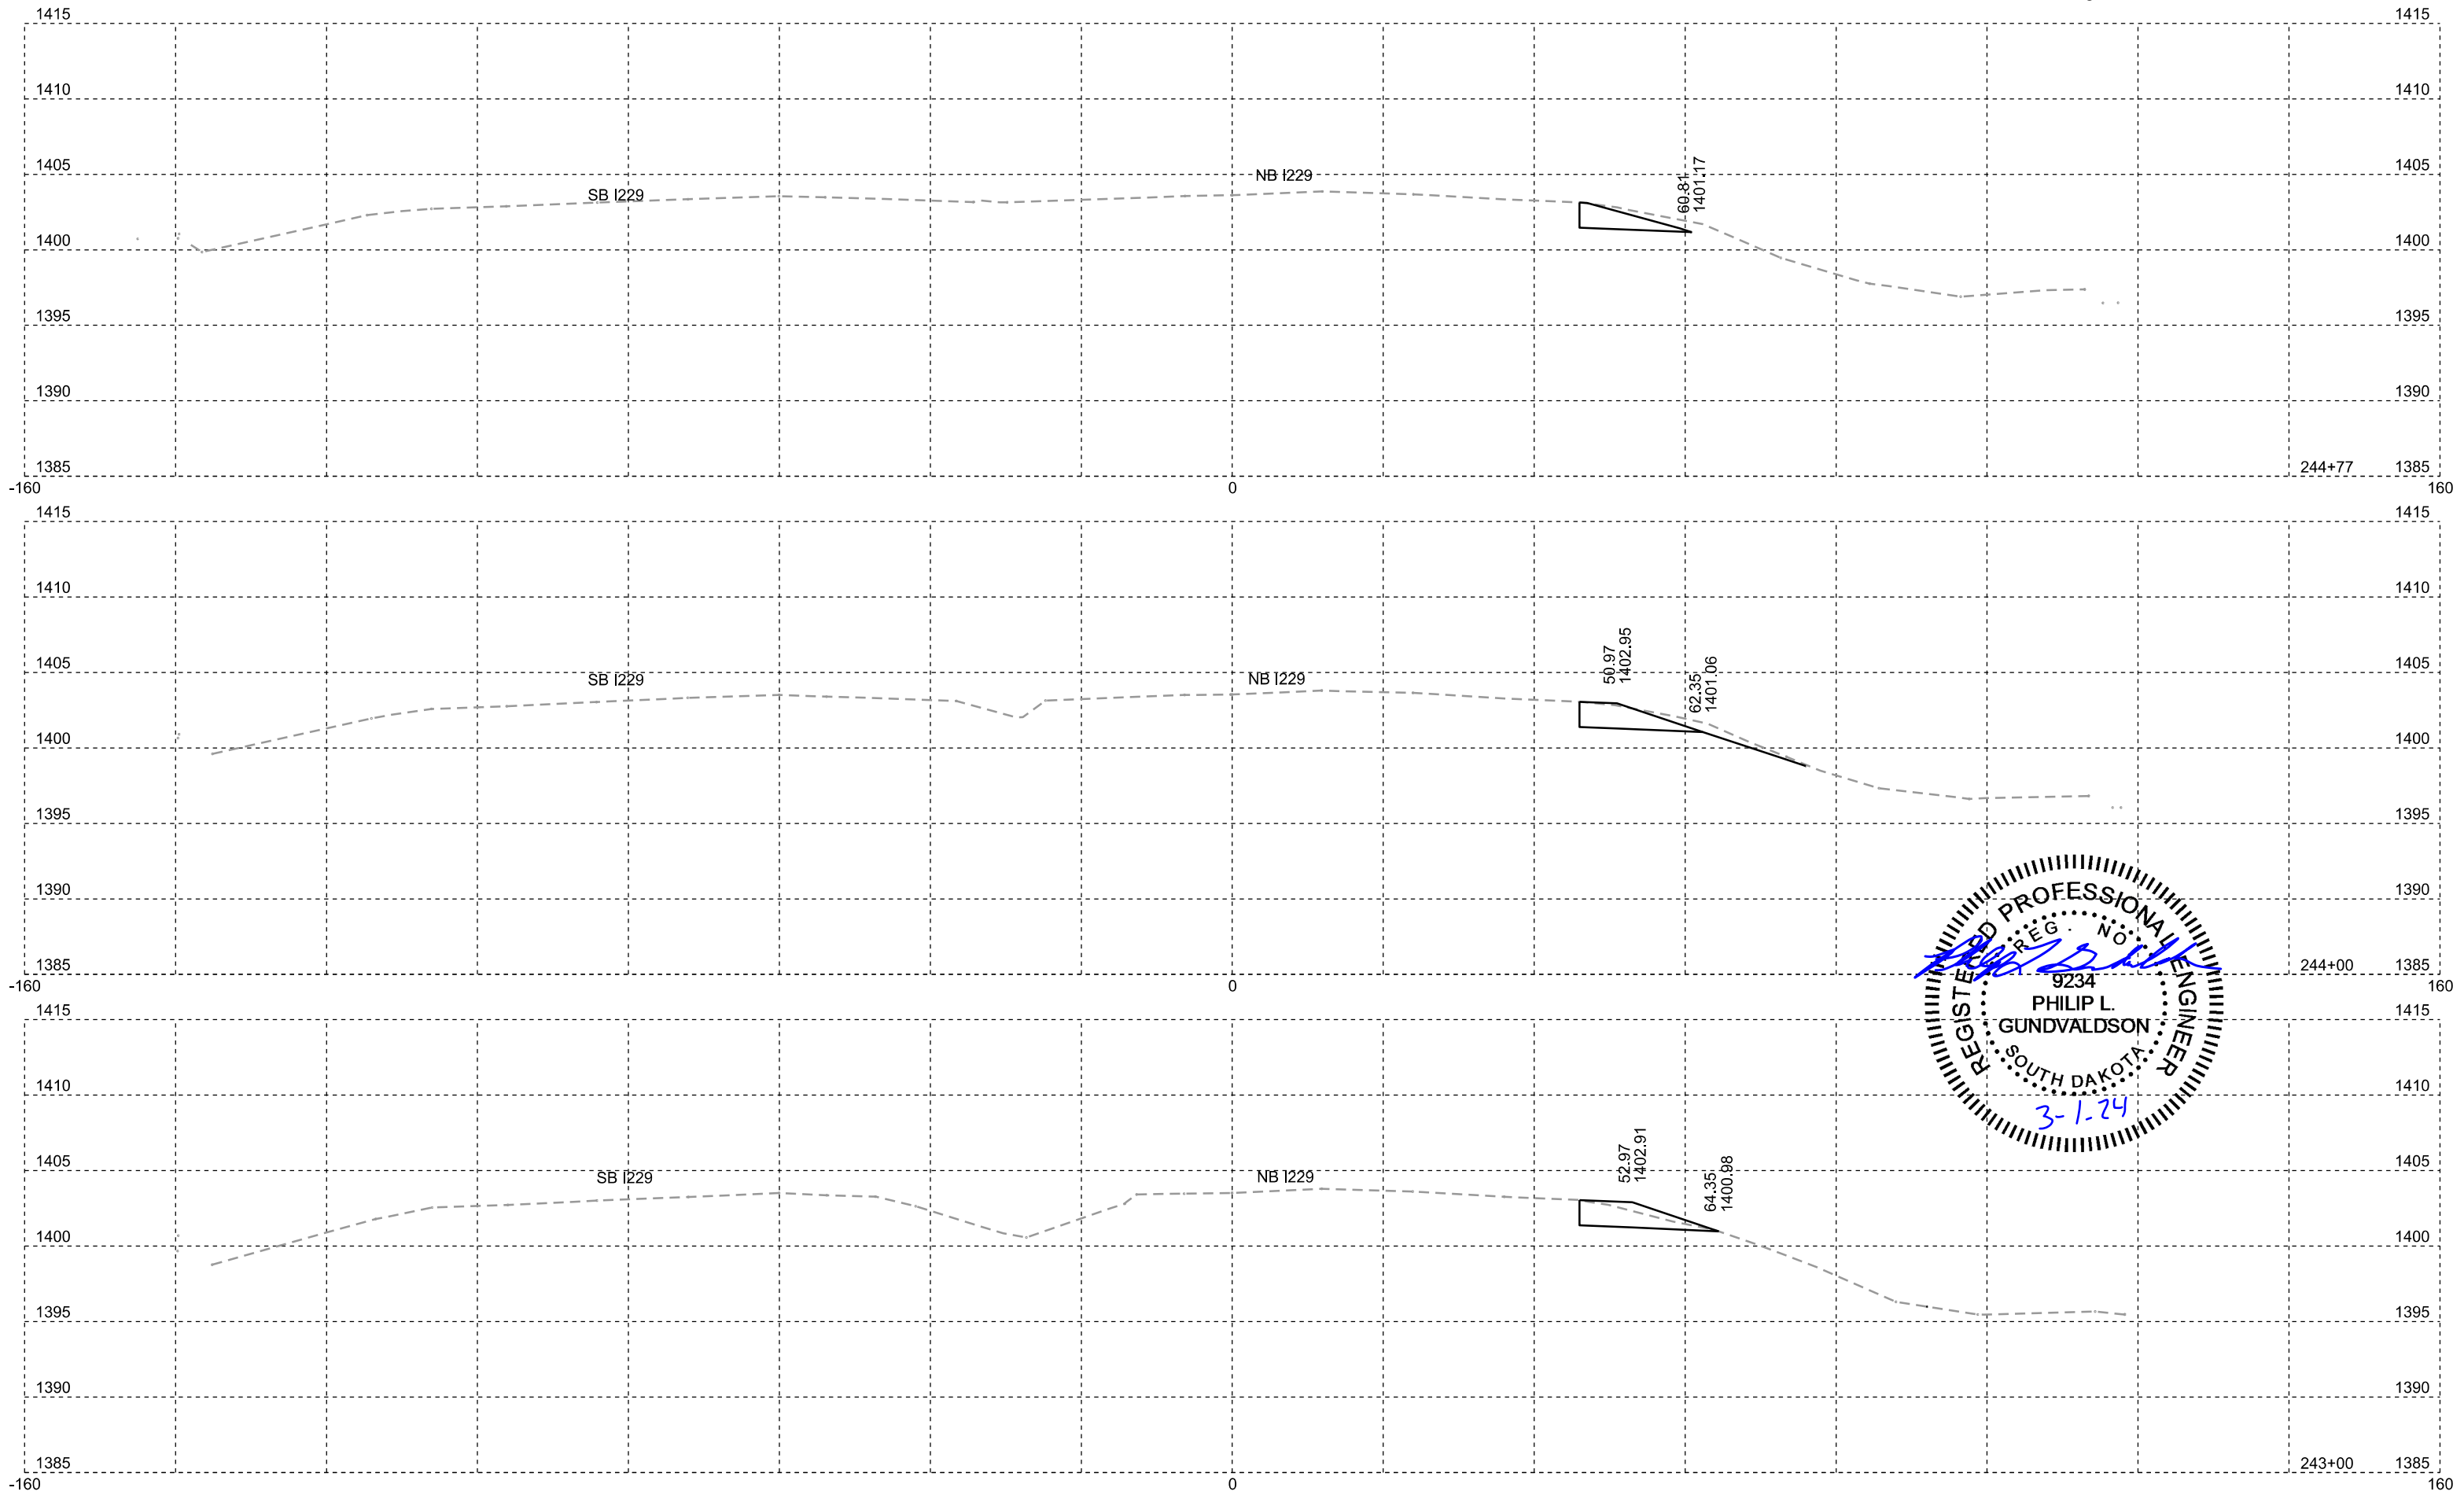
1415 1415
1410 1410
1405 1405
NB I229
SB I229
60.81
1401.17
1400 1400
1395 1395
1390 1390
1385 244+77 1385
-160 0 160

1415 1415
1410 1410
50.97
1402.95
62.35
1401.06
1405 1405
SB I229
NB I229
1400 1400
1395 1395
1390 1390
1385 244+00 1385
-160 0 160

REGISTERED PROFESSIONAL ENGINEER
REG. NO.
9234
PHILIP L.
GUNDVALDSON
SOUTH DAKOTA
3-1-24

1415 1415
1410 1410
52.97
1402.91
64.35
1400.98
1405 1405
SB I229
NB I229
1400 1400
1395 1395
1390 1390
1385 243+00 1385
-160 0 160